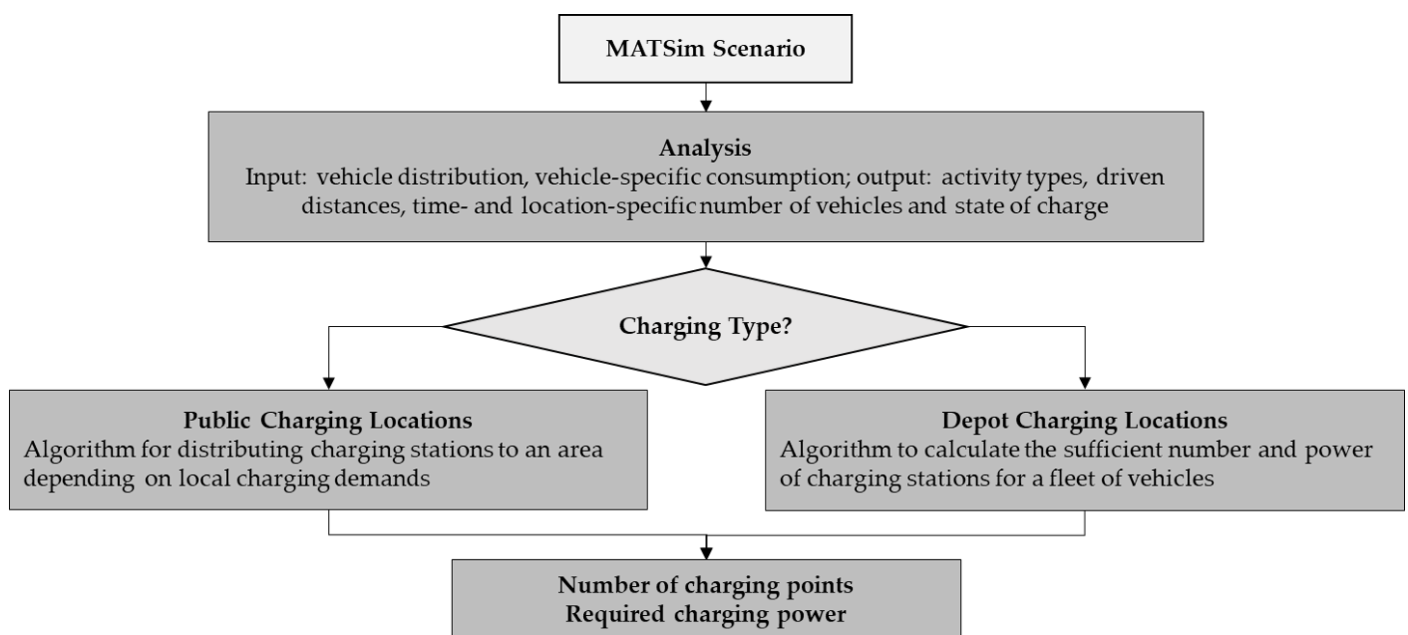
MATSim Scenario

Analysis
Input: vehicle distribution, vehicle-specific consumption; output: activity types, driven distances, time- and location-specific number of vehicles and state of charge

Charging Type?

Public Charging Locations
Algorithm for distributing charging stations to an area depending on local charging demands

Depot Charging Locations
Algorithm to calculate the sufficient number and power of charging stations for a fleet of vehicles

Number of charging points
Required charging power